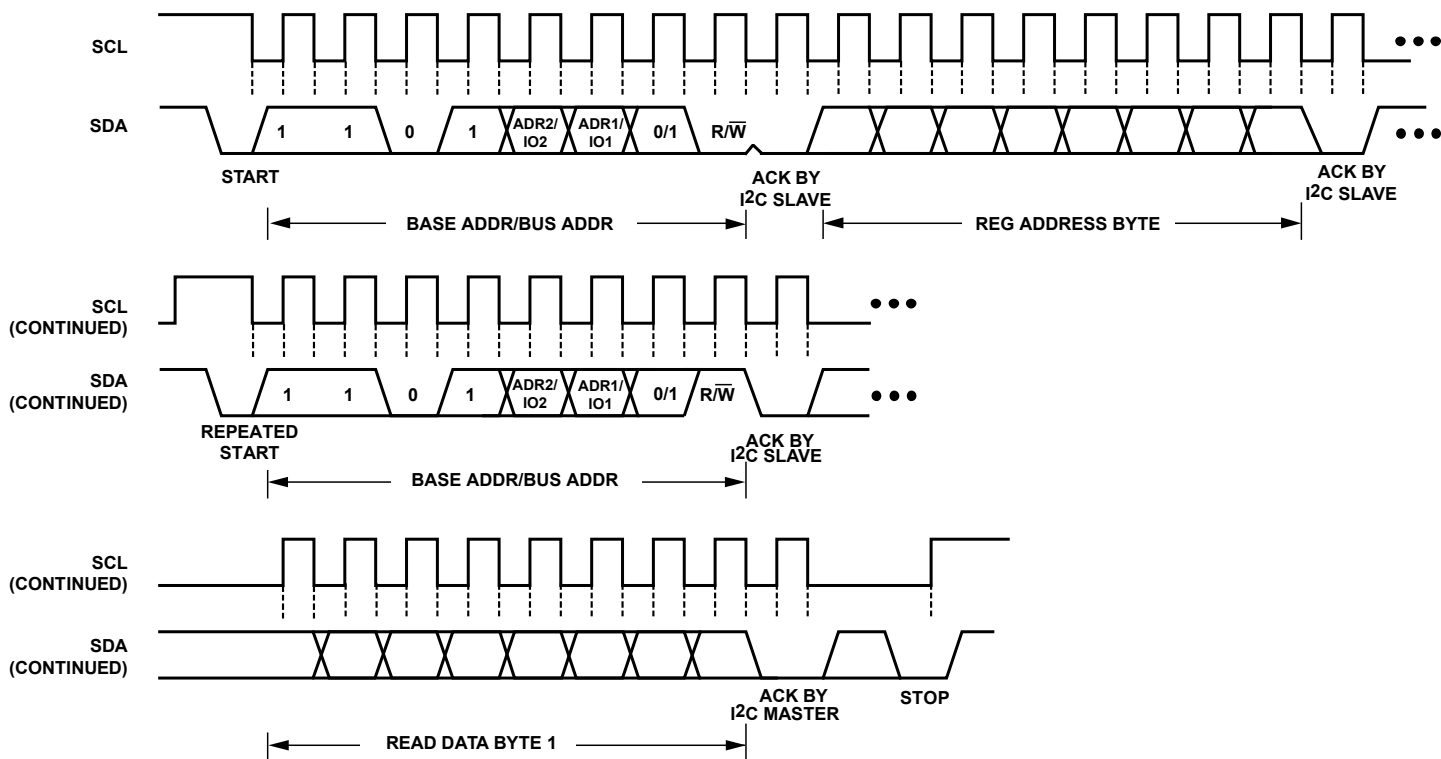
SCL

SDA

1 1 0 1 ADR2/ IO2 ADR1/ IO1 0/1 R/$\overline{W}$

START

ACK BY $I^2C$ SLAVE

ACK BY $I^2C$ SLAVE

BASE ADDR/BUS ADDR

REG ADDRESS BYTE

SCL (CONTINUED)

SDA (CONTINUED)

1 1 0 1 ADR2/ IO2 ADR1/ IO1 0/1 R/$\overline{W}$

REPEATED START

ACK BY $I^2C$ SLAVE

BASE ADDR/BUS ADDR

SCL (CONTINUED)

SDA (CONTINUED)

ACK BY $I^2C$ MASTER

STOP

READ DATA BYTE 1